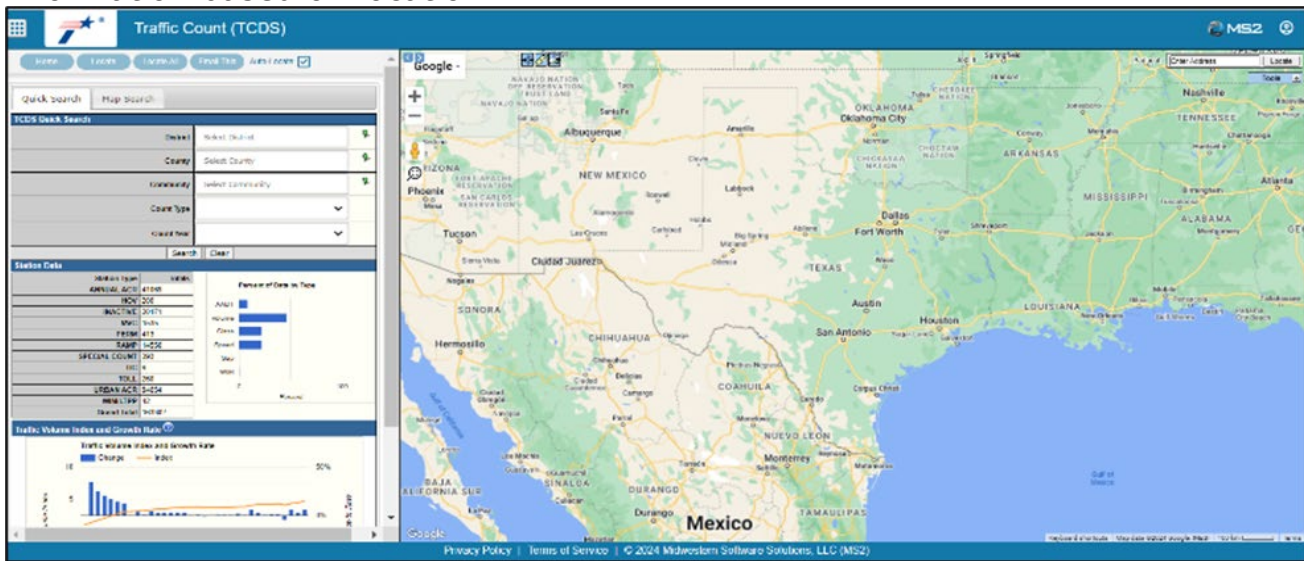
Traffic Count (TCDS)

MS2

Home Locate Locate All Final This Auto Locate

Quick Search Map Search

TCDS Quick Search

District Select District

County Select County

Community Select Community

Count Type

Count Year

Search Clear

Station Data

| Station type | Totals |
|---|---|
| ANNUAL ACR | 41665 |
| HOV | 205 |
| INACTIVE | 20171 |
| MWC | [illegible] |
| PERM | 411 |
| RAMP | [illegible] |
| SPECIAL COUNT | 393 |
| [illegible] | 4 |
| TOLL | 260 |
| URBAN ACR | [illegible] |
| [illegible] | 62 |
| Grand total | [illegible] |

Percent of Data by Type

AADT
Volume
Class
Speed
Vsw
WIM

Traffic Volume Index and Growth Rate

Traffic Volume Index and Growth Rate

Change Index

10

50%

5

0%

Google

NAVAJO NATION OFF RESERVATION TRUST LAND
NAVAJO NATION
Santa Fe
Albuquerque
Amarillo
OKLAHOMA
Oklahoma City
CHEROKEE NATION
Nashville
TENNESSEE
Flagstaff
ARIZONA
Phoenix
Mesa
FORT APACHE RESERVATION
SAN CARLOS RESERVATION
NEW MEXICO
Clovis
Lubbock
Norman
CHICKASAW NATION
CHOCTAW NATION
ARKANSAS
Conway
Memphis
Chattanooga
Atlanta
MISSISSIPPI
Birmingham
ALABAMA
Roswell
Alamogordo
Carlsbad
Hobbs
Midland
Big Spring
Abilene
Dallas
Fort Worth
Shreveport
Tucson
Las Cruces
Sierra Vista
Ciudad Juárez
Odessa
TEXAS
Waco
Nogales
SONORA
Austin
LOUISIANA
Hermosillo
CHIHUAHUA
San Antonio
Houston
Chihuahua
Delicias
COAHUILA
Piedras Negras
Monclova
Camargo
Parral
Torreón
Saltillo
NUEVO LEON
Monterrey
BAJA CALIFORNIA SUR
SINALOA
Culiacán
DURANGO
Durango
Mazatlán
TAMAULIPAS
Mexico
Gulf of California
Gulf of Mexico

Enter Address
Locate

Google
Keyboard shortcuts Map data ©2024 Google INEGI Terms

Privacy Policy | Terms of Service | © 2024 Midwestern Software Solutions, LLC (MS2)